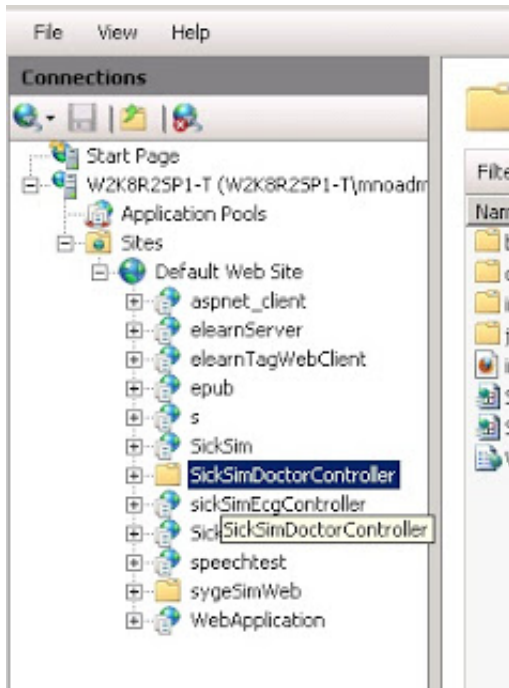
File View Help

Connections

Start Page
W2K8R2SP1-T (W2K8R2SP1-T\mnoadm
Application Pools
Sites
Default Web Site
aspnet_client
elearnServer
elearnTagWebClient
epub
s
SickSim
SickSimDoctorController
sickSimEcgController
Sick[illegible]
SickSimDoctorController
speechtest
sygeSimWeb
WebApplication

Filte
Nam